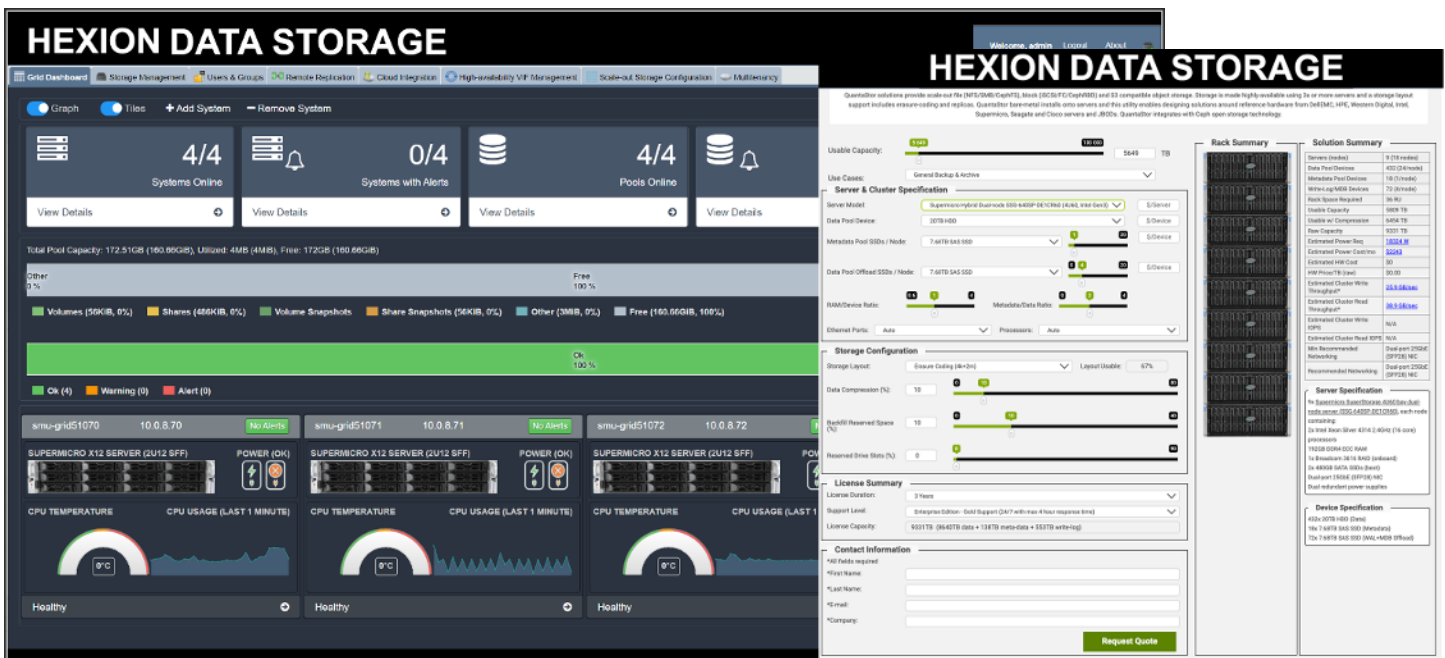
HEXION DATA STORAGE

Welcome, admin Logout About

Grid Dashboard Storage Management Users & Groups Remote Replication Cloud Integration High-availability VIF Management Scale-out Storage Configuration Multitenancy

Graph Tiles + Add System — Remove System

4/4 Systems Online View Details

0/4 Systems with Alerts View Details

4/4 Pools Online View Details

View Details

Total Pool Capacity: 172.51GB (160.66GiB), Utilized: 4MB (4MiB), Free: 172GB (160.66GiB)

Other 0 %

Free 100 %

Volumes (56KiB, 0%) Shares (486KiB, 0%) Volume Snapshots Share Snapshots (56KiB, 0%) Other (3MiB, 0%) Free (160.66GiB, 100%)

Ok 100 %

Ok (4) Warning (0) Alert (0)

smu-grid51070 10.0.8.70 No Alerts
SUPERMICRO X12 SERVER (2U12 SFF) POWER (OK)
CPU TEMPERATURE CPU USAGE (LAST 1 MINUTE)
0°C
Healthy

smu-grid51071 10.0.8.71 No Alerts
SUPERMICRO X12 SERVER (2U12 SFF) POWER (OK)
CPU TEMPERATURE CPU USAGE (LAST 1 MINUTE)
0°C
Healthy

smu-grid51072 10.0.8.72
SUPERMICRO X12 SERVER (2U12 SFF) POWER
CPU TEMPERATURE CPU USAGE (LAST 1
0°C
Healthy

HEXION DATA STORAGE

QuantaStor solutions provide scale-out file (NFS/SMB/CephFS), block (iSCSI/FC/CephRBD) and S3 compatible object storage. Storage is made highly-available using 3x or more servers and a storage layout support includes erasure-coding and replicas. QuantaStor bare-metal installs onto servers and this utility enables designing solutions around reference hardware from DellEMC, HPE, Western Digital, Intel, Supermicro, Seagate and Cisco servers and JBODs. QuantaStor integrates with Ceph open storage technology.

Usable Capacity: 5649 TB
Use Cases: General Backup & Archive

Server & Cluster Specification
Server Model: Supermicro Hybrid Dual-node SSG-640SP-DE1CR60 (4U60, Intel Gen3) $/Server
Data Pool Device: 20TB HDD $/Device
Metadata Pool SSDs / Node: 7.68TB SAS SSD $/Device
Data Pool Offload SSDs / Node: 7.68TB SAS SSD $/Device
RAM/Device Ratio: Metadata/Data Ratio:
Ethernet Ports: Auto Processors: Auto

Storage Configuration
Storage Layout: Erasure Coding (4k+2m) Layout Usable: 67%
Data Compression (%): 10
Backfill Reserved Space (%): 10
Reserved Drive Slots (%): 0

License Summary
License Duration: 3 Years
Support Level: Enterprise Edition - Gold Support (24/7 with max 4 hour response time)
License Capacity: 9331 TB (8640TB data + 138TB meta-data + 553TB write-log)

Contact Information
*All fields required
*First Name:
*Last Name:
*E-mail:
*Company:
Request Quote

Rack Summary

Solution Summary
| Servers (nodes) | 9 (18 nodes) |
|---|---|
| Data Pool Devices | 432 (24/node) |
| Metadata Pool Devices | 18 (1/node) |
| Write-Log/MDB Devices | 72 (4/node) |
| Rack Space Required | 36 RU |
| Usable Capacity | 5809 TB |
| Usable w/ Compression | 6454 TB |
| Raw Capacity | 9331 TB |
| Estimated Power Req. | 18324 W |
| Estimated Power Cost/mo | $2243 |
| Estimated HW Cost | $0 |
| HW Price/TB (raw) | $0.00 |
| Estimated Cluster Write Throughput* | 23.9 GB/sec |
| Estimated Cluster Read Throughput* | 38.9 GB/sec |
| Estimated Cluster Write IOPS | N/A |
| Estimated Cluster Read IOPS | N/A |
| Min Recommended Networking | Dual-port 25GbE (SFP28) NIC |
| Recommended Networking | Dual-port 25GbE (SFP28) NIC |

Server Specification
9x Supermicro SuperStorage 4U60 bay dual-node server (SSG-640SP-DE1CR60), each node containing:
2x Intel Xeon Silver 4314 2.4GHz (16 core) processors
192GB DDR4 ECC RAM
1x Broadcom 3816 SAS3 (onboard)
2x 480GB SATA SSDs (boot)
Dual-port 25GbE (SFP28) NIC
Dual redundant power supplies

Device Specification
432x 20TB HDD (Data)
18x 7.68TB SAS SSD (Metadata)
72x 7.68TB SAS SSD (WAL+MDB Offload)